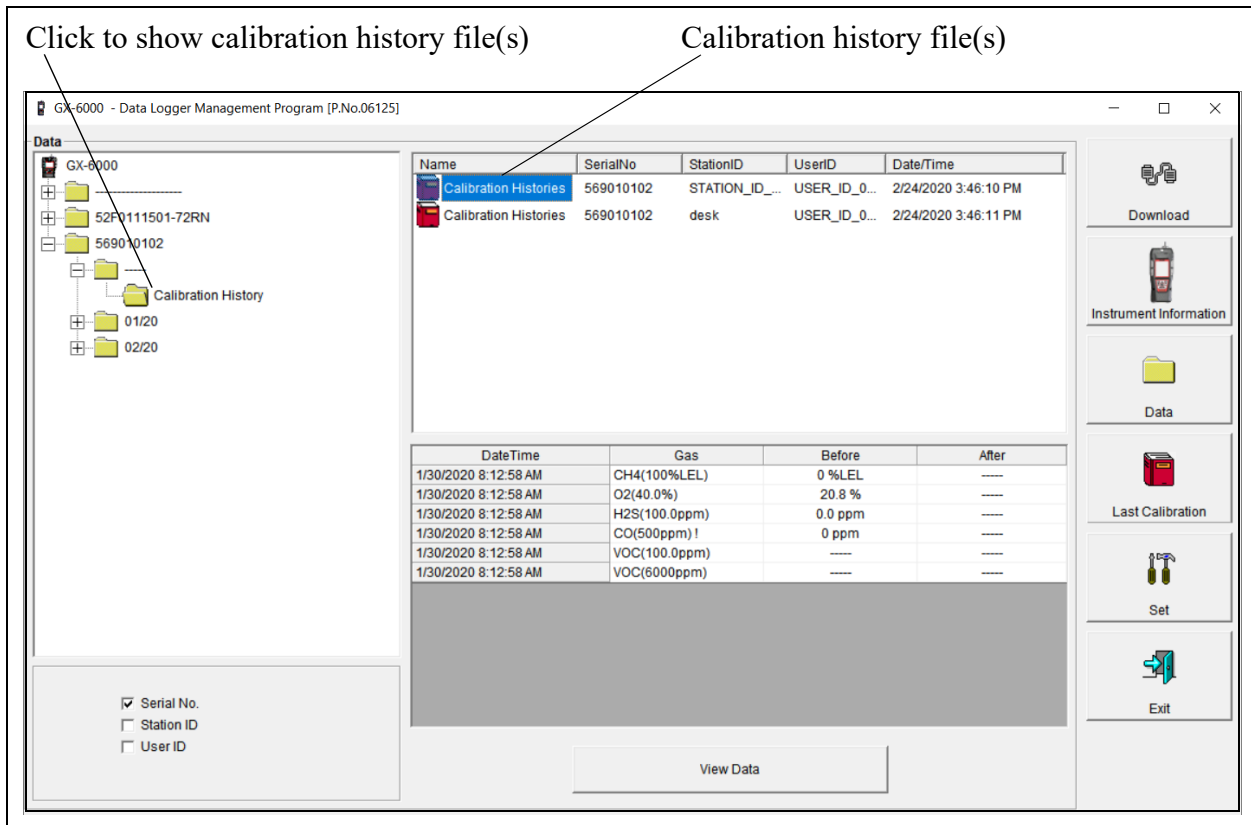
Click to show calibration history file(s)

Calibration history file(s)

GX-6000 - Data Logger Management Program [P.No.06125]

Data

GX-6000
--------------------
52F0111501-72RN
569010102
-----
Calibration History
01/20
02/20

| Name | SerialNo | StationID | UserID | Date/Time |
|---|---|---|---|---|
| Calibration Histories | 569010102 | STATION_ID_... | USER_ID_0... | 2/24/2020 3:46:10 PM |
| Calibration Histories | 569010102 | desk | USER_ID_0... | 2/24/2020 3:46:11 PM |

| DateTime | Gas | Before | After |
|---|---|---|---|
| 1/30/2020 8:12:58 AM | CH4(100%LEL) | 0 %LEL | ----- |
| 1/30/2020 8:12:58 AM | O2(40.0%) | 20.8 % | ----- |
| 1/30/2020 8:12:58 AM | H2S(100.0ppm) | 0.0 ppm | ----- |
| 1/30/2020 8:12:58 AM | CO(500ppm) ! | 0 ppm | ----- |
| 1/30/2020 8:12:58 AM | VOC(100.0ppm) | ----- | ----- |
| 1/30/2020 8:12:58 AM | VOC(6000ppm) | ----- | ----- |

Serial No.
Station ID
User ID

View Data

Download
Instrument Information
Data
Last Calibration
Set
Exit